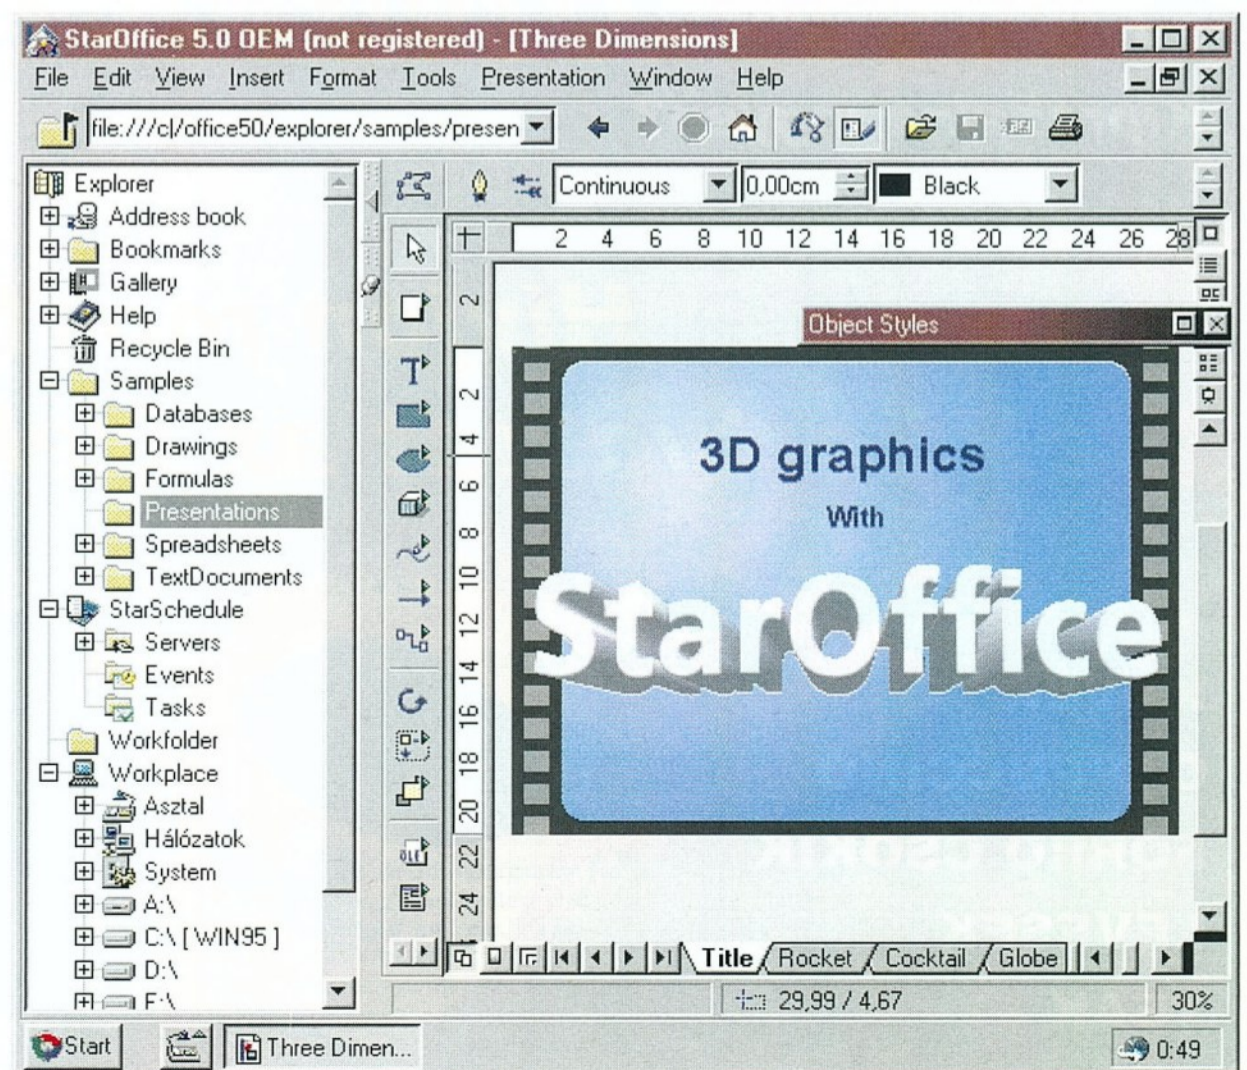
StarOffice 5.0 OEM (not registered) - [Three Dimensions]

File Edit View Insert Format Tools Presentation Window Help

file:///c|/office50/explorer/samples/presen

Continuous 0,00cm Black

Explorer
Address book
Bookmarks
Gallery
Help
Recycle Bin
Samples
Databases
Drawings
Formulas
Presentations
Spreadsheets
TextDocuments
StarSchedule
Servers
Events
Tasks
Workfolder
Workplace
Asztal
Hálózatok
System
A:\
C:\ [ WIN95 ]
D:\
E:\

2 4 6 8 10 12 14 16 18 20 22 24 26 28

2 2 4 6 8 10 12 14 16 18 20 22 24

Object Styles

3D graphics
With
StarOffice

Title Rocket Cocktail Globe

29,99 / 4,67 30%

Start Three Dimen... 0:49